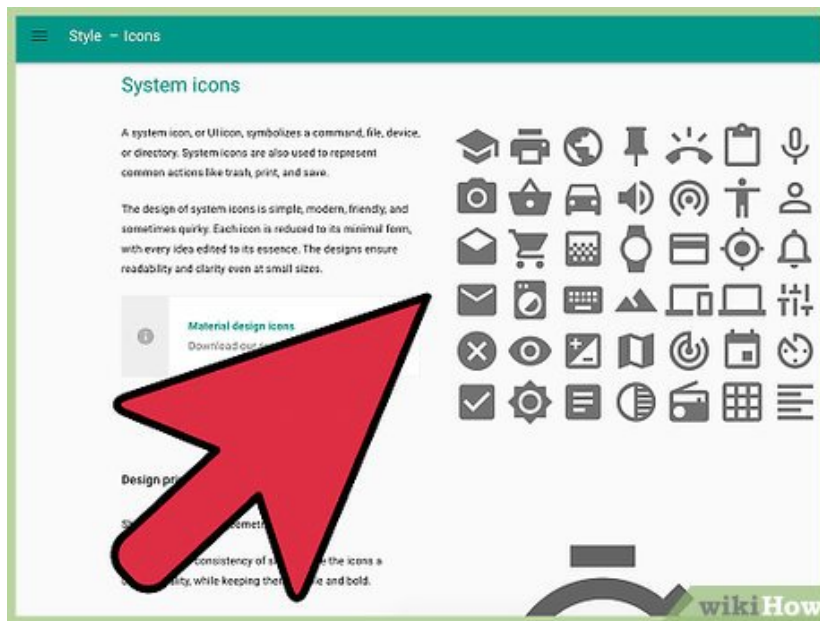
Style – Icons

System icons

A system icon, or UI icon, symbolizes a command, file, device, or directory. System icons are also used to represent common actions like trash, print, and save.

The design of system icons is simple, modern, friendly, and sometimes quirky. Each icon is reduced to its minimal form, with every idea edited to its essence. The designs ensure readability and clarity even at small sizes.

Material design icons
Download our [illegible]

Design pri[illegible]

S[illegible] ometr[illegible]

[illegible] consistency of s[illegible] the icons a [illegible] ality, while keeping the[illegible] e and bold.

wikiHow